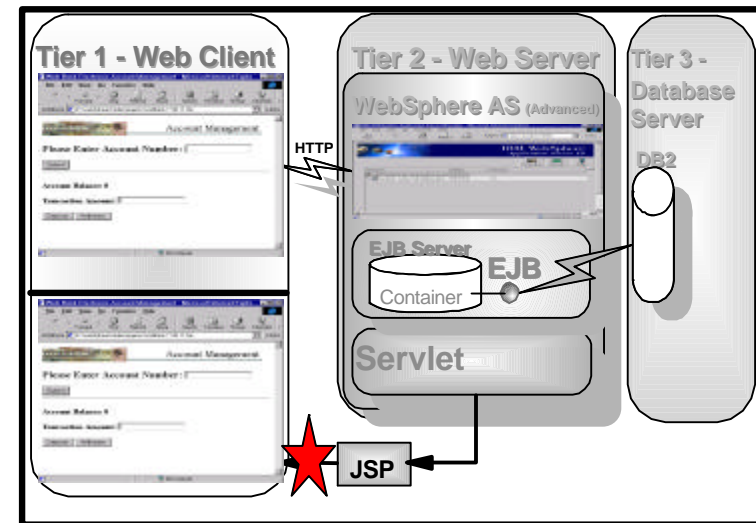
Tier 1 - Web Client

Account Management

Please Enter Account Number :

Account Balance $

Transaction Amount :

Account Management

Please Enter Account Number :

Account Balance $

Transaction Amount :

HTTP

Tier 2 - Web Server

WebSphere AS (Advanced)

EJB Server

EJB

Container

Servlet

JSP

Tier 3 - Database Server

DB2